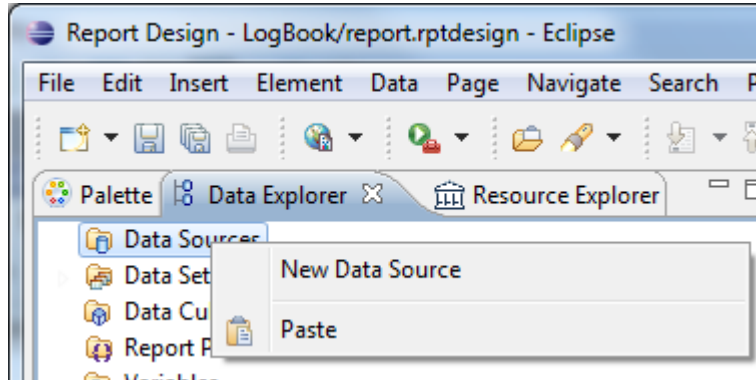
Report Design - LogBook/report.rptdesign - Eclipse

File Edit Insert Element Data Page Navigate Search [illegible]

Palette Data Explorer Resource Explorer

Data Sources
Data Set
Data Cu
Report P
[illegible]

New Data Source
Paste